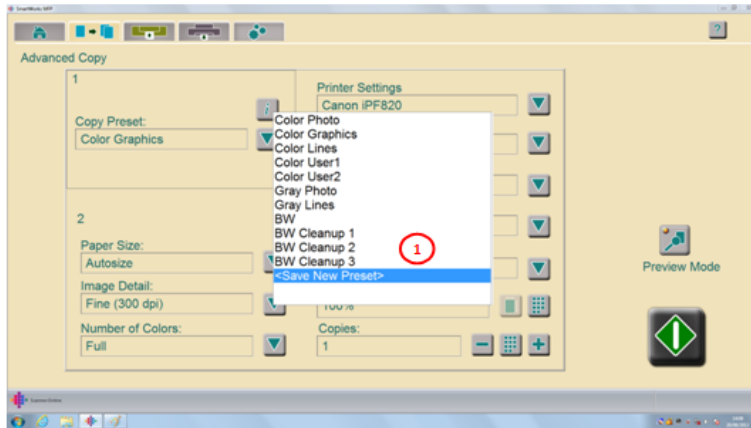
SmartWorks MFP

?

Advanced Copy

1

Copy Preset:

Color Graphics

Printer Settings

Canon iPF820

Color Photo
Color Graphics
Color Lines
Color User1
Color User2
Gray Photo
Gray Lines
BW
BW Cleanup 1
BW Cleanup 2
BW Cleanup 3
<Save New Preset>

1

2

Paper Size:

Autosize

Image Detail:

Fine (300 dpi)

100%

Number of Colors:

Full

Copies:

1

Preview Mode